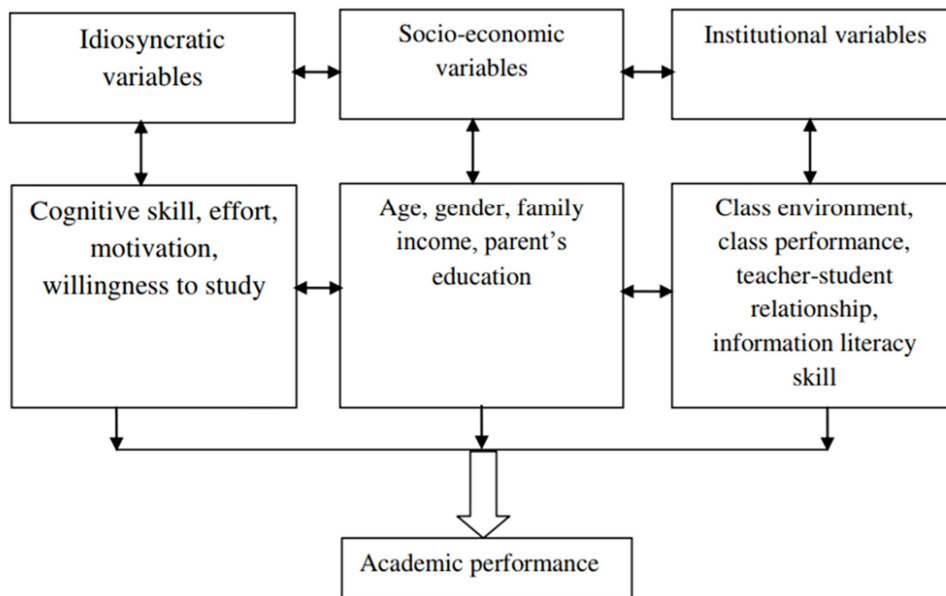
Idiosyncratic variables

Socio-economic variables

Institutional variables

Cognitive skill, effort, motivation, willingness to study

Age, gender, family income, parent's education

Class environment, class performance, teacher-student relationship, information literacy skill

Academic performance